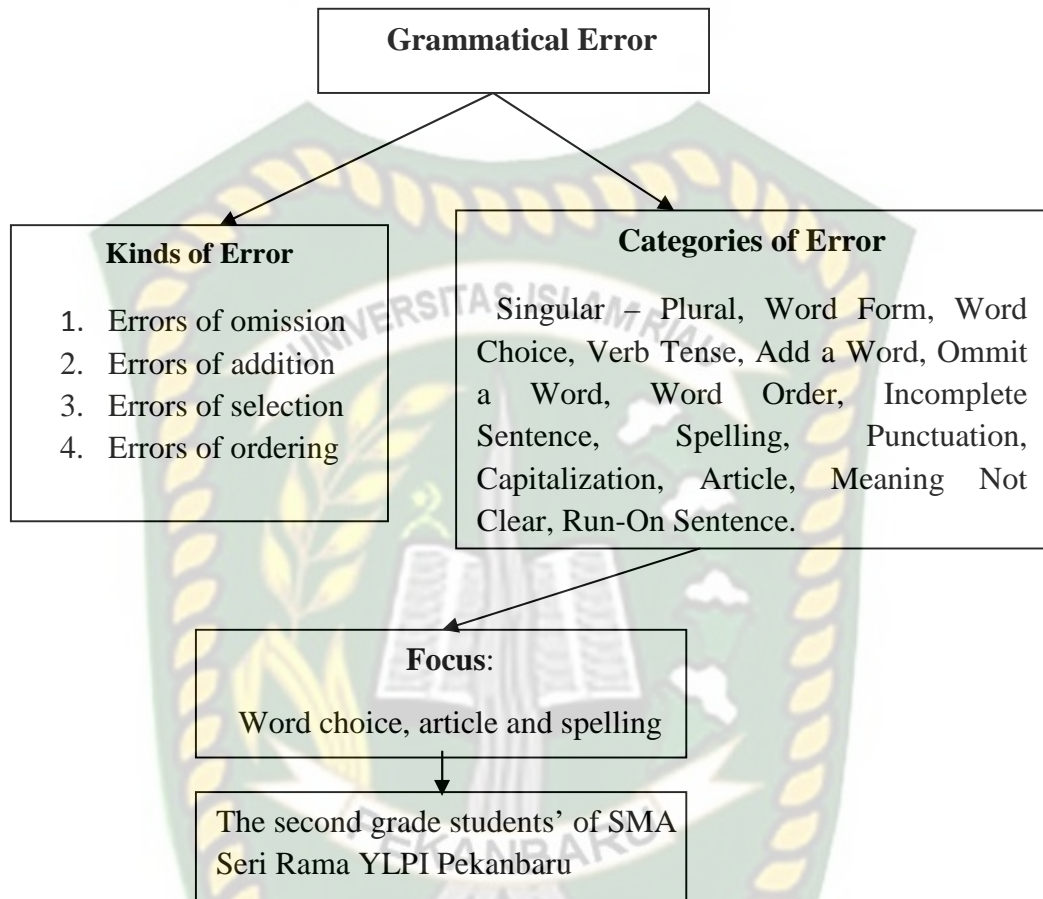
Grammatical Error

Kinds of Error

1. Errors of omission
2. Errors of addition
3. Errors of selection
4. Errors of ordering

Categories of Error

Singular – Plural, Word Form, Word Choice, Verb Tense, Add a Word, Ommit a Word, Word Order, Incomplete Sentence, Spelling, Punctuation, Capitalization, Article, Meaning Not Clear, Run-On Sentence.

Focus:

Word choice, article and spelling

The second grade students' of SMA Seri Rama YLPI Pekanbaru